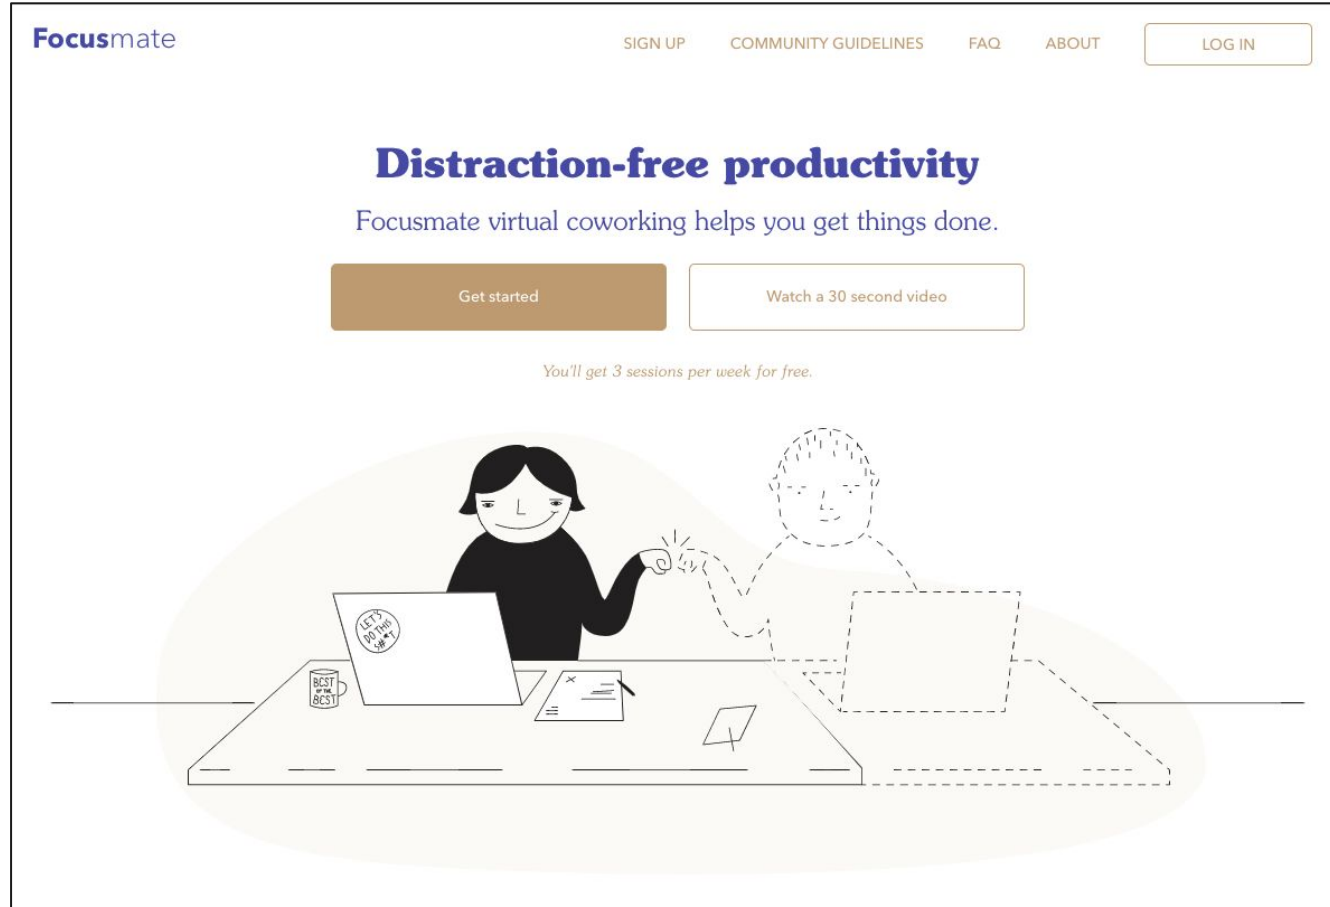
Focusmate

SIGN UP COMMUNITY GUIDELINES FAQ ABOUT LOG IN

Distraction-free productivity

Focusmate virtual coworking helps you get things done.

Get started

Watch a 30 second video

You'll get 3 sessions per week for free.

LET'S DO THIS SH*T

BCST OF THE BCST